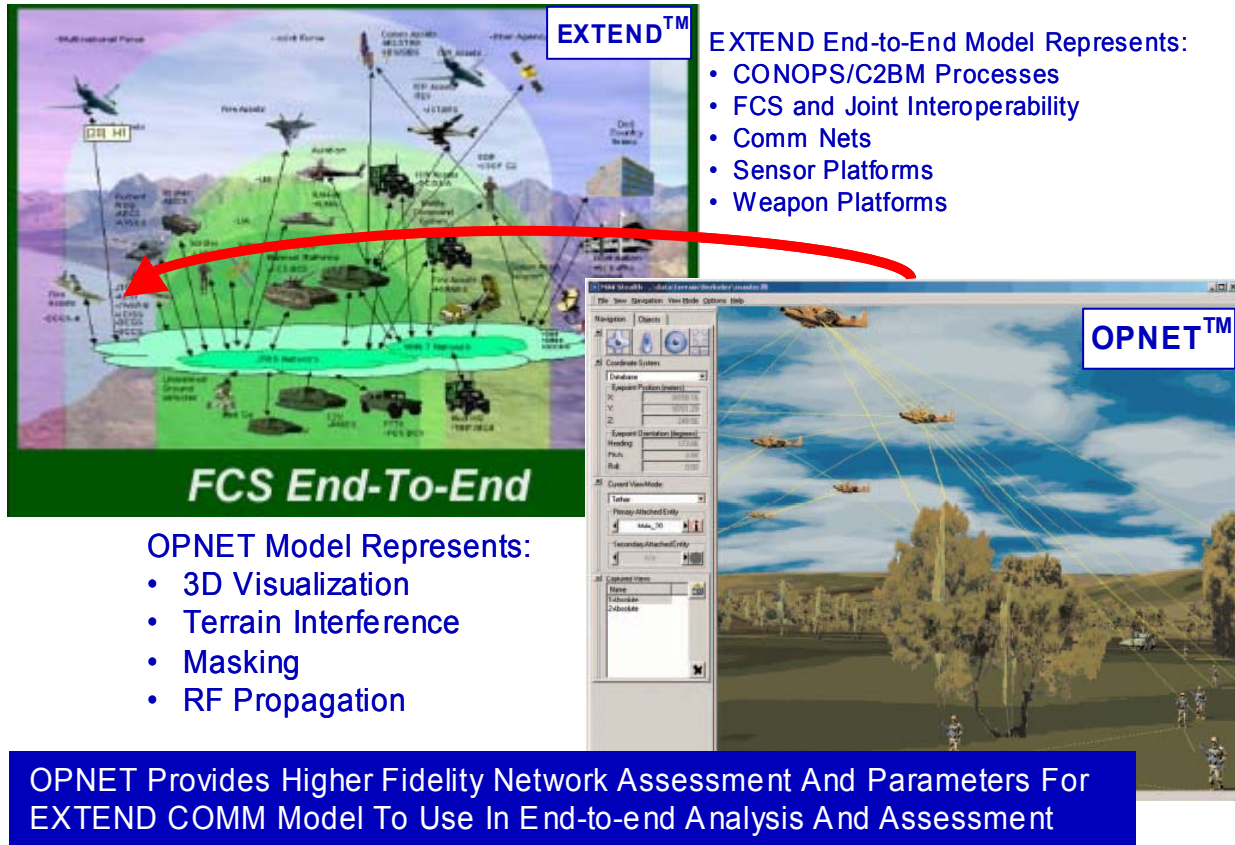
EXTEND$^{TM}$

EXTEND End-to-End Model Represents:
• CONOPS/C2BM Processes
• FCS and Joint Interoperability
• Comm Nets
• Sensor Platforms
• Weapon Platforms

FCS End-To-End

OPNET$^{TM}$

File View Navigation View Mode Options Help

Navigation Objects

Coordinate System

Database

Eyepoint Position (meters)

X:

Y:

Z:

Eyepoint Orientation (degrees)

Heading

Pitch

Roll

Current View Mode

Tether

Primary Attached Entity

Secondary Attached Entity

Captured Views

Name

1:Absolute

2:Absolute

OPNET Model Represents:
• 3D Visualization
• Terrain Interference
• Masking
• RF Propagation

OPNET Provides Higher Fidelity Network Assessment And Parameters For EXTEND COMM Model To Use In End-to-end Analysis And Assessment